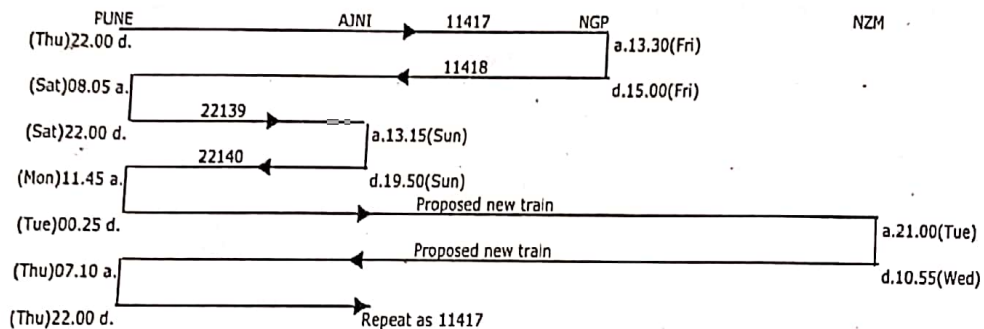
PUNE AJNI 11417 NGP NZM

(Thu)22.00 d. a.13.30(Fri)

11418

(Sat)08.05 a. d.15.00(Fri)

22139

(Sat)22.00 d. a.13.15(Sun)

22140

(Mon)11.45 a. d.19.50(Sun)

Proposed new train

(Tue)00.25 d. a.21.00(Tue)

Proposed new train

(Thu)07.10 a. d.10.55(Wed)

(Thu)22.00 d. Repeat as 11417